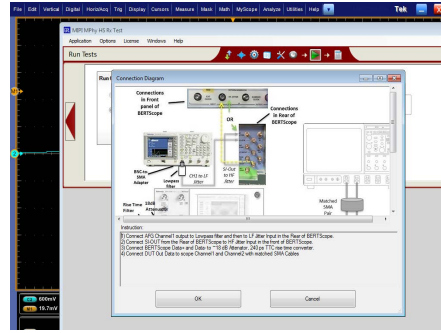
File Edit Vertical Digital Horiz/Acq Trig Display Cursors Measure Mask Math MyScope Analyze Utilities Help

Tek

MIPI MPhy HS Rx Test

Application Options License Windows Help

Run Tests

Run

Connection Diagram

Connections in Front panel of BERTScope

OR

Connections in Rear of BERTScope

BNC-to-SMA Adapter

Lowpass filter

CH2 to LF Jitter

SI-Out to HF Jitter

Rise Time Filter

Shift Attenuator

Matched SMA Pair

Instruction:

1) Connect AFG Channel1 output to Lowpass filter and then to LF Jitter Input in the Rear of BERTScope.
2) Connect SI-OUT from the Rear of BERTScope to HF Jitter Input in the front of BERTScope.
3) Connect BERTScope Datan and Data to ~18 dB Attenuator, 240 ps TTC rise time converter.
4) Connect DUT Out Data to scope Channel1 and Channel2 with matched SMA Cables

OK

Cancel

600mV

15.7mV